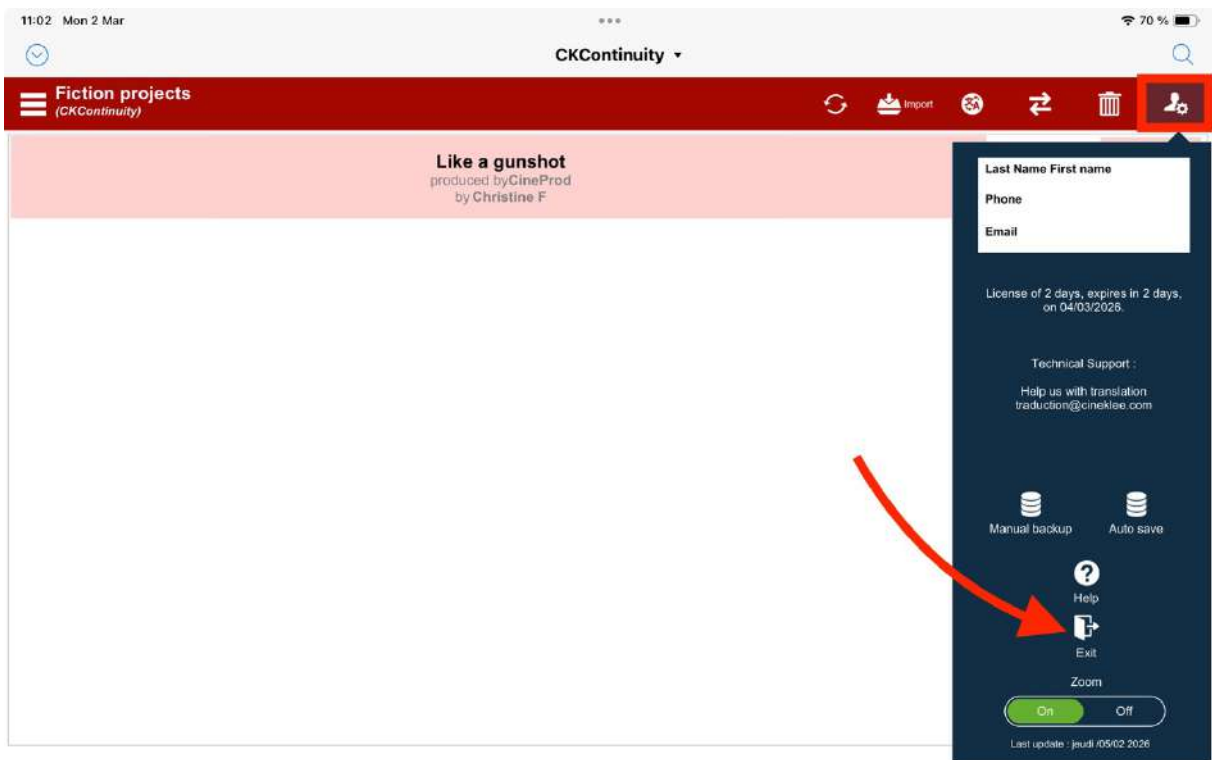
11:02 Mon 2 Mar

70 %

CKContinuity

Fiction projects
(CKContinuity)

Import

Like a gunshot
produced byCineProd
by Christine F

Last Name First name

Phone

Email

License of 2 days, expires in 2 days, on 04/03/2026.

Technical Support :

Help us with translation
traduction@cineklee.com

Manual backup

Auto save

Help

Exit

Zoom

On

Off

Last update : jeudi /05/02 2026